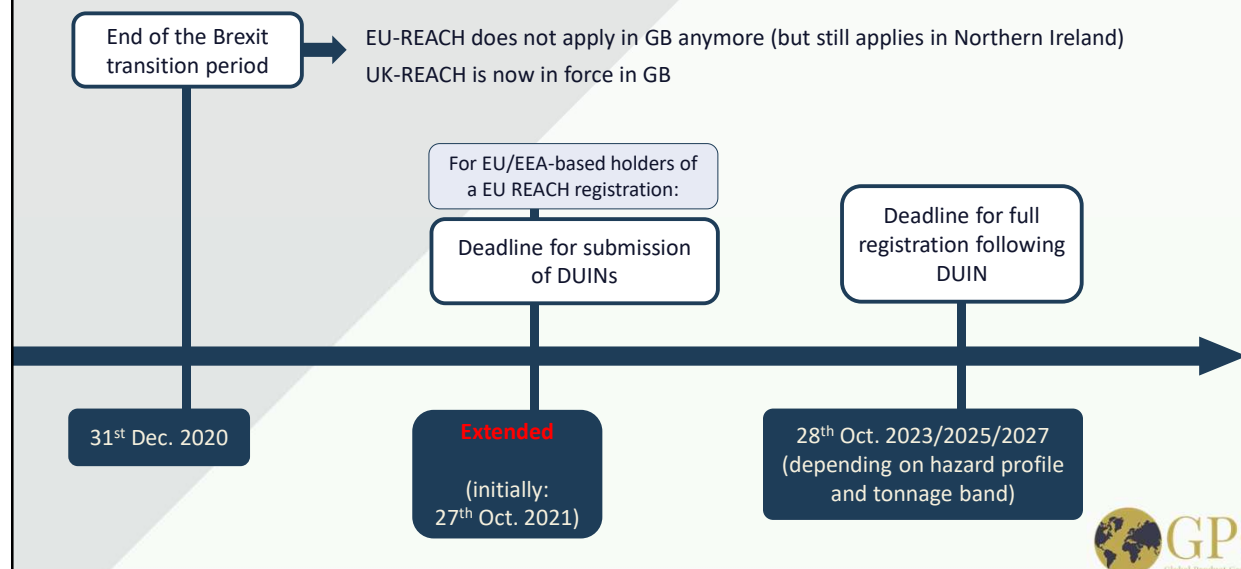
End of the Brexit transition period

EU-REACH does not apply in GB anymore (but still applies in Northern Ireland)
UK-REACH is now in force in GB

For EU/EEA-based holders of a EU REACH registration:

Deadline for submission of DUINs

Deadline for full registration following DUIN

$31^{st}$ Dec. 2020

Extended

(initially: $27^{th}$ Oct. 2021)

$28^{th}$ Oct. 2023/2025/2027 (depending on hazard profile and tonnage band)

GP